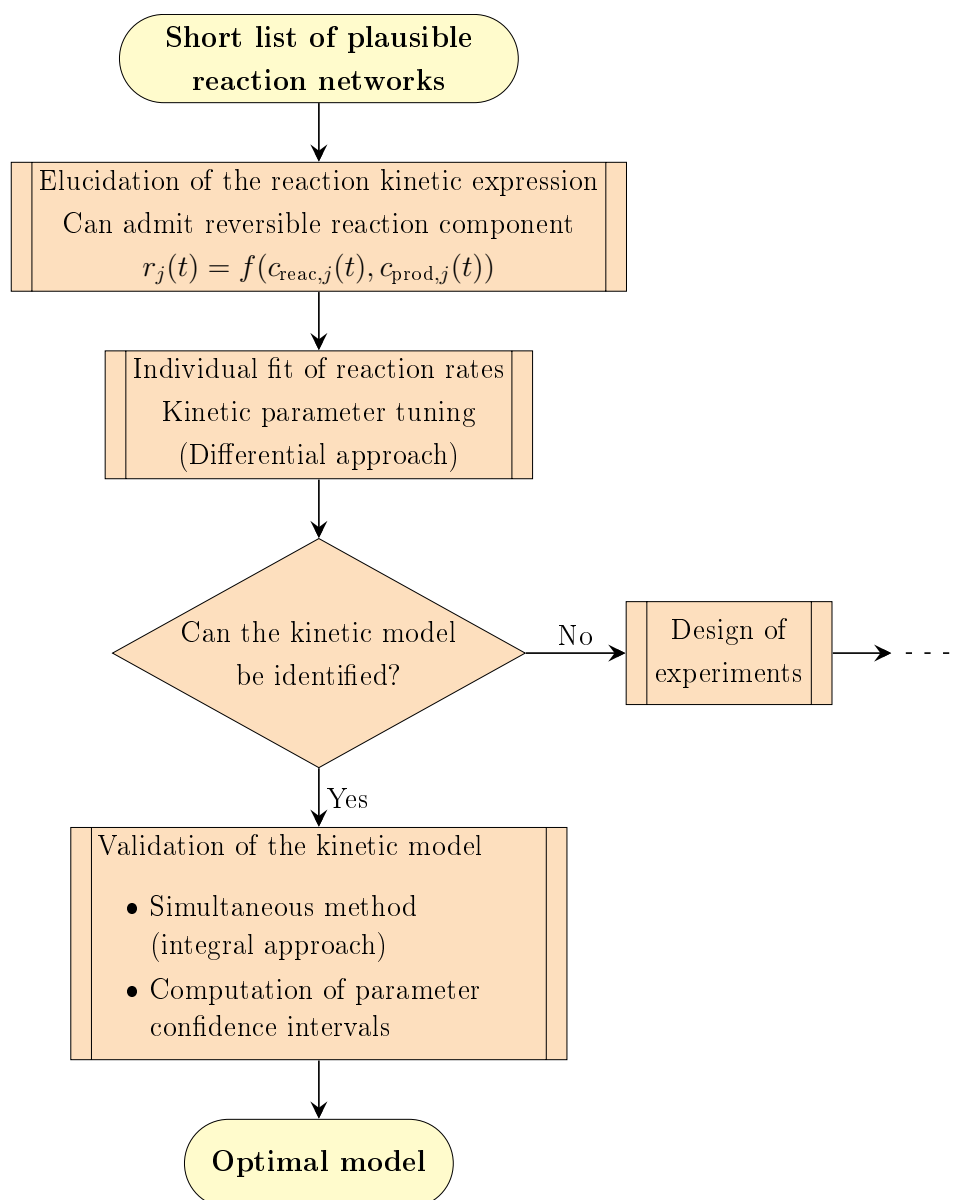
Short list of plausible reaction networks

Elucidation of the reaction kinetic expression
Can admit reversible reaction component
$r_j(t) = f(c_{\text{reac},j}(t), c_{\text{prod},j}(t))$

Individual fit of reaction rates
Kinetic parameter tuning
(Differential approach)

Can the kinetic model be identified?

No

Design of experiments

Yes

Validation of the kinetic model

• Simultaneous method (integral approach)
• Computation of parameter confidence intervals

Optimal model